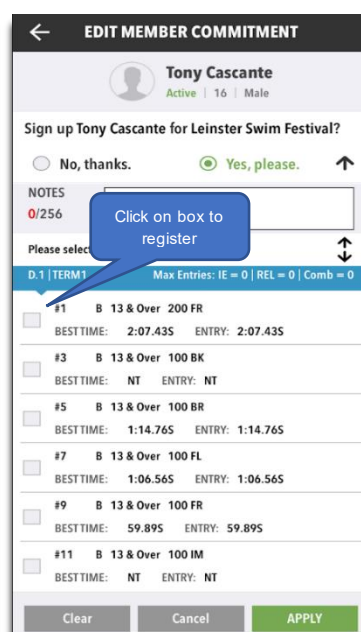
EDIT MEMBER COMMITMENT

Tony Cascante
Active | 16 | Male

Sign up Tony Cascante for Leinster Swim Festival?

No, thanks.
Yes, please.

NOTES
0/256

Click on box to register

Please select

D.1 | TERM1
Max Entries: IE = 0 | REL = 0 | Comb = 0

#1 B 13 & Over 200 FR
BEST TIME: 2:07.43S ENTRY: 2:07.43S

#3 B 13 & Over 100 BK
BEST TIME: NT ENTRY: NT

#5 B 13 & Over 100 BR
BEST TIME: 1:14.76S ENTRY: 1:14.76S

#7 B 13 & Over 100 FL
BEST TIME: 1:06.56S ENTRY: 1:06.56S

#9 B 13 & Over 100 FR
BEST TIME: 59.89S ENTRY: 59.89S

#11 B 13 & Over 100 IM
BEST TIME: NT ENTRY: NT

Clear
Cancel
APPLY